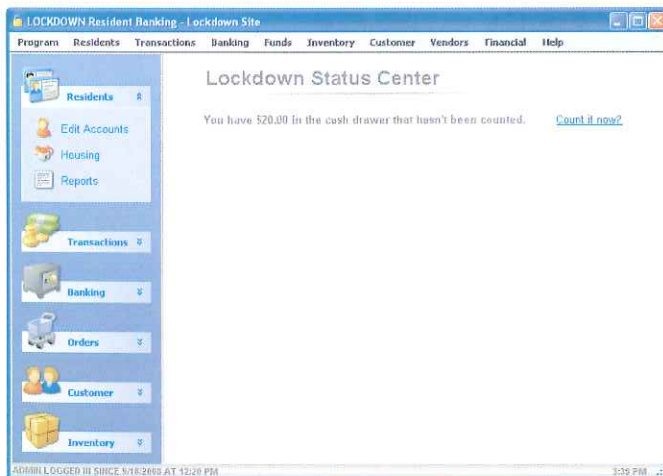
LOCKDOWN Resident Banking - Lockdown Site

Program Residents Transactions Banking Funds Inventory Customer Vendors Financial Help

Residents

Edit Accounts

Housing

Reports

Transactions

Banking

Orders

Customer

Inventory

Lockdown Status Center

You have $20.00 in the cash drawer that hasn't been counted.

Count it now?

ADMIN LOGGED IN SINCE 5/18/2008 AT 12:20 PM

3:39 PM